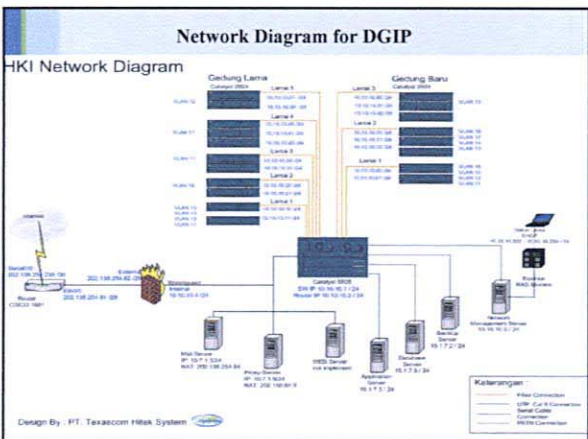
Network Diagram for DGIP

HKI Network Diagram

Gedung Lama
Catalyst 2924

Gedung Baru
Catalyst 2924

Lantai 5
Lantai 4
Lantai 3
Lantai 2
Lantai 1

Lantai 3
Lantai 2
Lantai 1

VLAN 12
VLAN 11
VLAN 11
VLAN 10
VLAN 13
VLAN 13
VLAN 17

VLAN 13
VLAN 16
VLAN 17
VLAN 15
VLAN 14
VLAN 16
VLAN 12
VLAN 11

Internet

Router CISCO 1601

External 202.158.254.82 /29

Internal 10.10.10.1 /24

Catalyst 5505
SW IP 10.10.10.1 / 24
Router IP 10.10.10.2 / 24

Mail Server

Proxy Server

WEB Server
not implement

Application Server

Database Server

Backup Server

Network Management Server

Keterangan :
Fiber Connection
UTP Cat 5 Connection
Serial Cable
Connection
PSTN Connection

Design By : PT. Texacom Hitek System